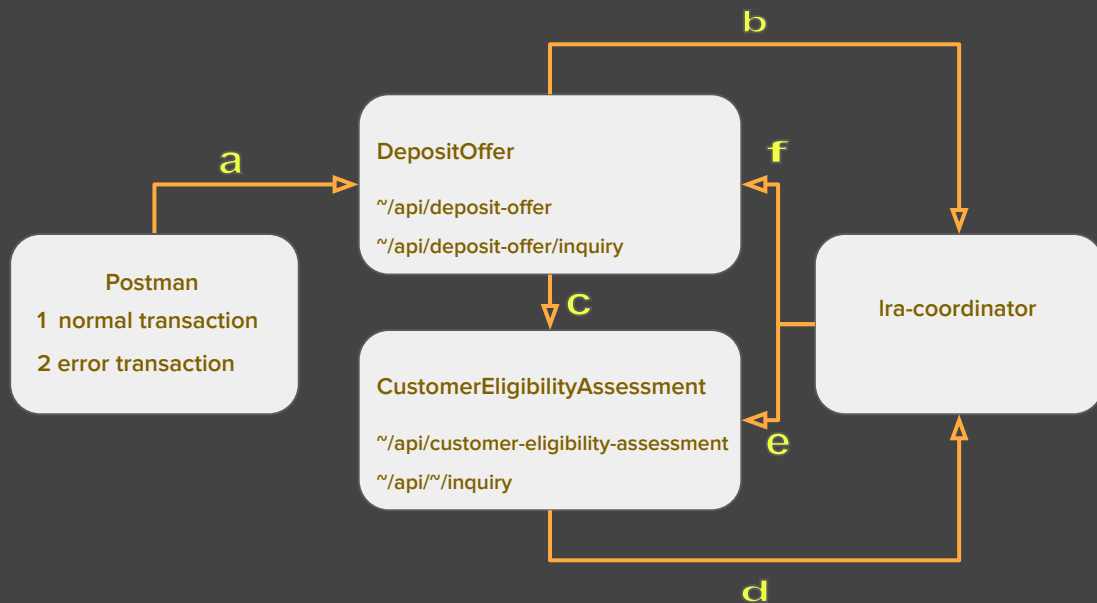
b

a

DepositOffer

~/api/deposit-offer

~/api/deposit-offer/inquiry

f

Postman

1 normal transaction

2 error transaction

c

lra-coordinator

CustomerEligibilityAssessment

~/api/customer-eligibility-assessment

~/api/~/inquiry

e

d